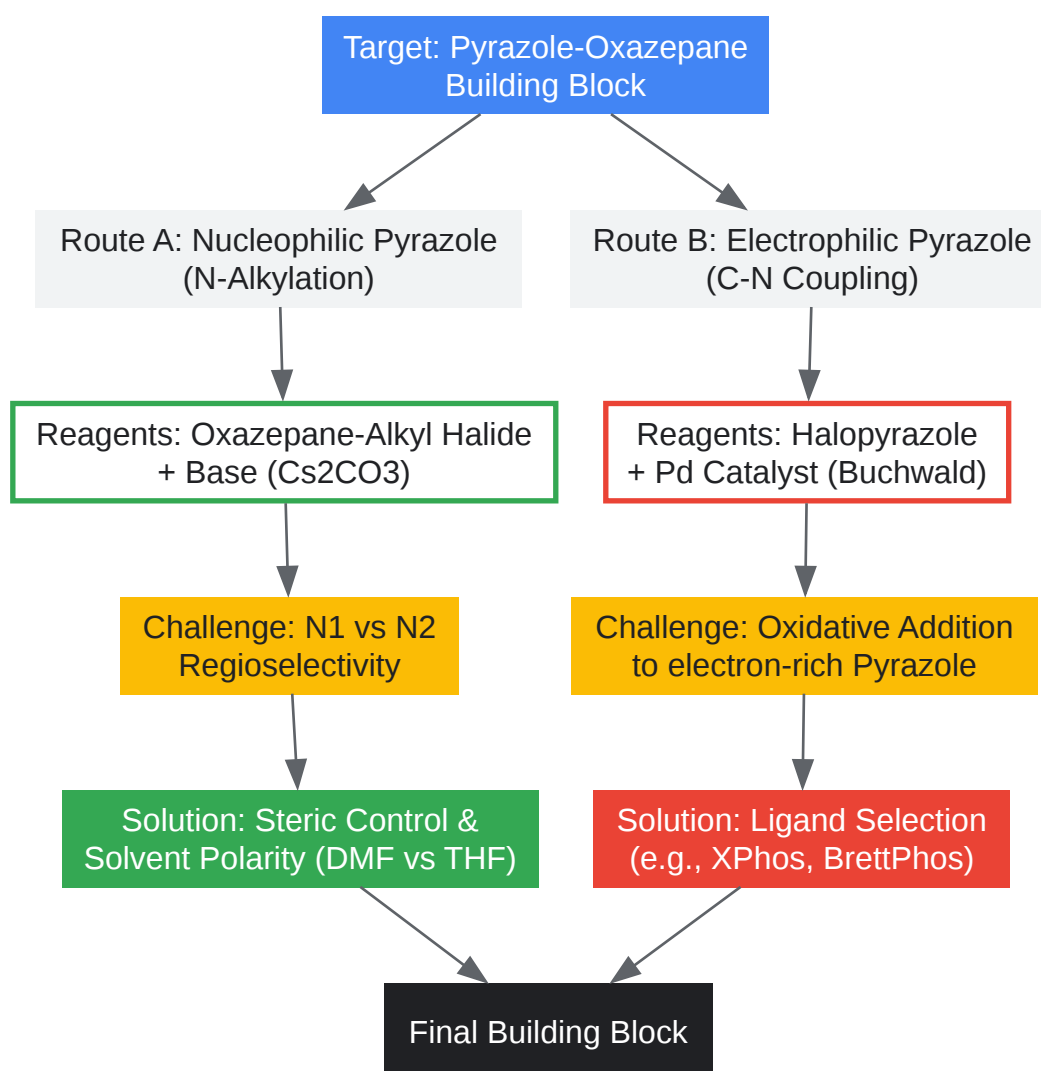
Target: Pyrazole-Oxazepane Building Block

Route A: Nucleophilic Pyrazole (N-Alkylation)

Route B: Electrophilic Pyrazole (C-N Coupling)

Reagents: Oxazepane-Alkyl Halide + Base (Cs2CO3)

Reagents: Halopyrazole + Pd Catalyst (Buchwald)

Challenge: N1 vs N2 Regioselectivity

Challenge: Oxidative Addition to electron-rich Pyrazole

Solution: Steric Control & Solvent Polarity (DMF vs THF)

Solution: Ligand Selection (e.g., XPhos, BrettPhos)

Final Building Block